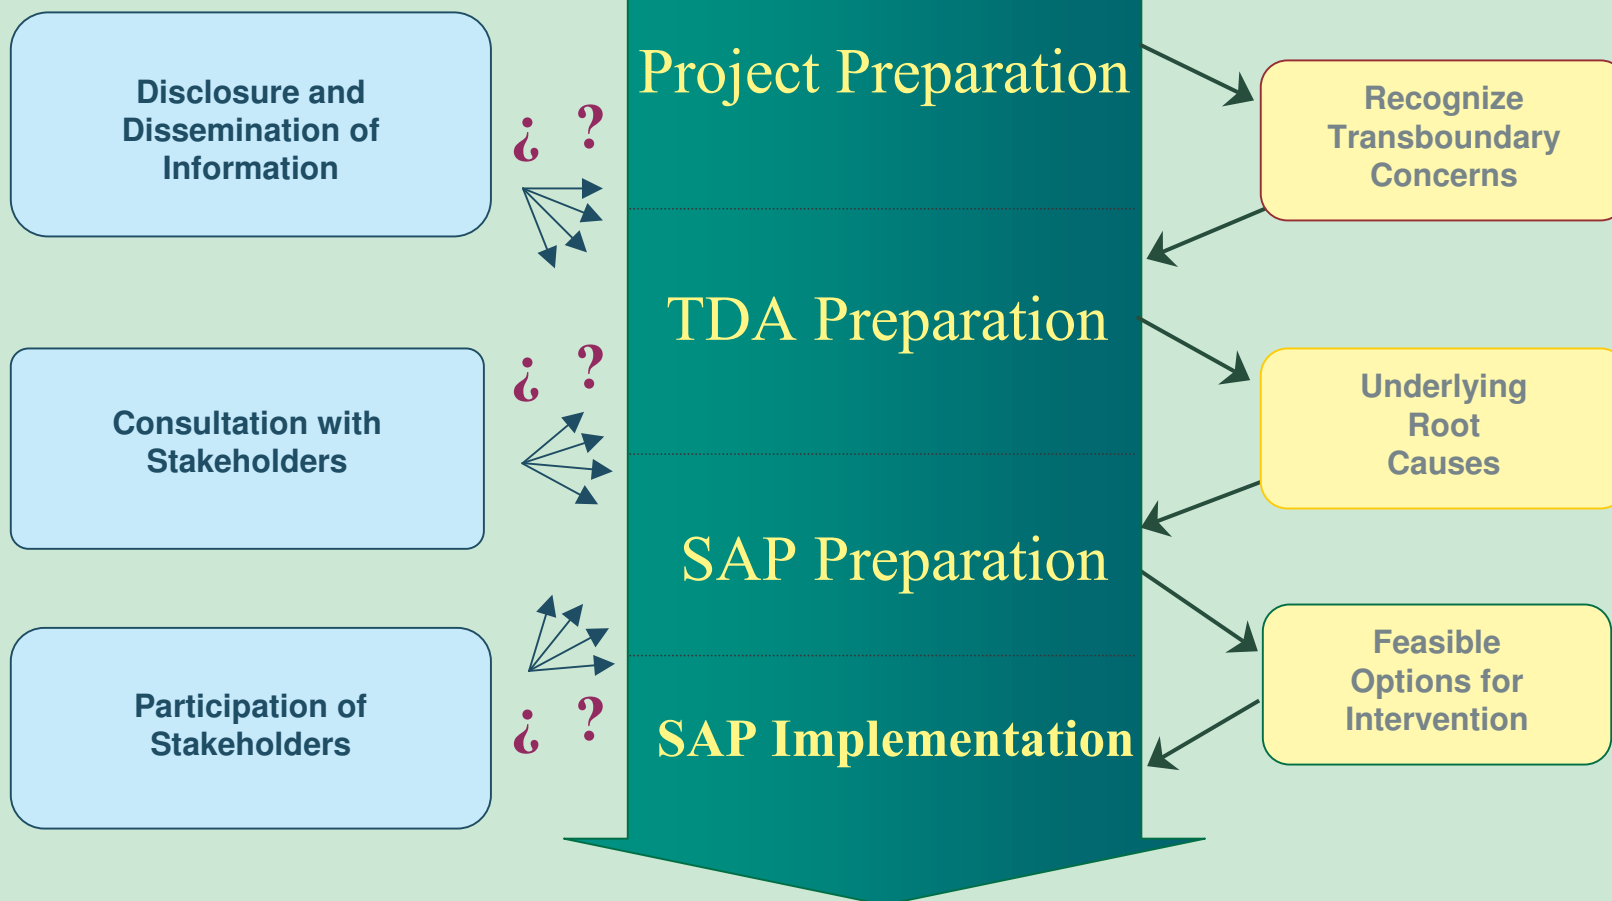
Disclosure and Dissemination of Information

¿ ?

Project Preparation

Recognize Transboundary Concerns

TDA Preparation

Consultation with Stakeholders

¿ ?

Underlying Root Causes

SAP Preparation

Feasible Options for Intervention

Participation of Stakeholders

¿ ?

SAP Implementation